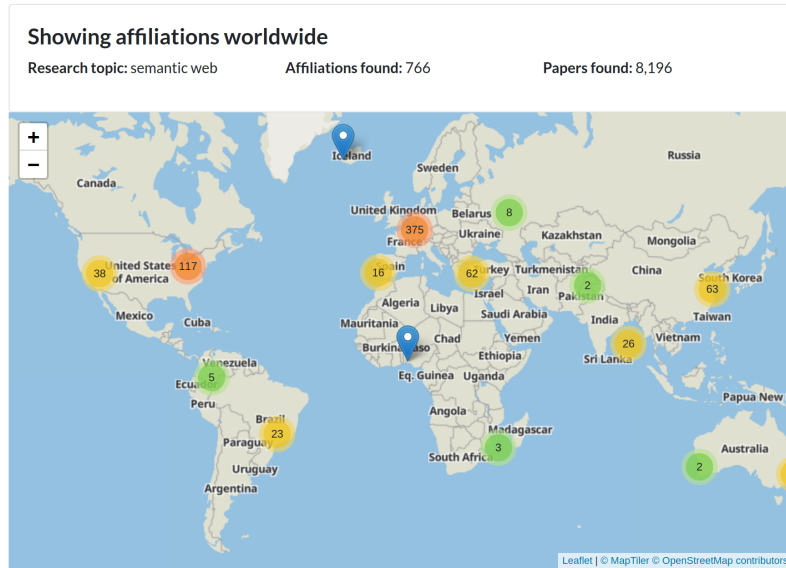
Showing affiliations worldwide

Research topic: semantic web Affiliations found: 766 Papers found: 8,196

+
−

Iceland
Sweden
Russia
Canada
United Kingdom
Belarus
8
375
France
Ukraine
Kazakhstan
Mongolia
38
United States of America
117
16
Spain
62
Turkey
Turkmenistan
2
China
South Korea
63
Israel
Iran
Pakistan
Algeria
Libya
Mexico
Cuba
Saudi Arabia
India
Taiwan
Mauritania
Burkina Faso
Chad
Yemen
Vietnam
26
Sri Lanka
Venezuela
Ethiopia
5
Ecuador
Eq. Guinea
Uganda
Peru
Brazil
Angola
Papua New
Madagascar
23
Paraguay
3
Australia
South Africa
Uruguay
2
Argentina

Leaflet | © MapTiler © OpenStreetMap contributors